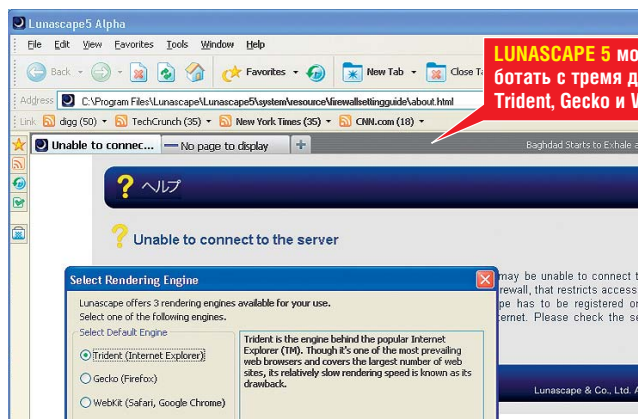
Lunascape5 Alpha

File Edit View Favorites Tools Window Help

Back Favorites New Tab Close T

Address C:\Program Files\Lunascape\Lunascape5\system\resource\firewallsettingguide\about.html

Link digg (50) TechCrunch (35) New York Times (35) CNN.com (18)

Unable to connec... No page to display

Baghdad Starts to Exhale a

LUNASCAPE 5 мо ботать с тремя д Trident, Gecko и W

ヘルプ

Unable to connect to the server

Select Rendering Engine

Lunascape offers 3 rendering engines available for your use. Select one of the following engines.

Select Default Engine

Trident (Internet Explorer)

Gecko (Firefox)

WebKit (Safari, Google Chrome)

Trident is the engine behind the popular Internet Explorer (TM). Though it's one of the most prevailing web browsers and covers the largest number of web sites, its relatively slow rendering speed is known as its drawback.

may be unable to connect t rewall, that restricts access pe has to be registered or ernet. Please check the se

Lunascape & Co., Ltd. A